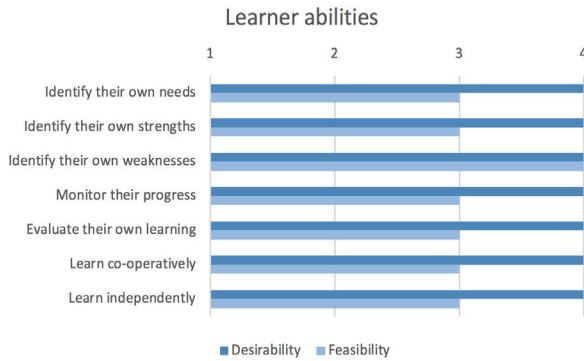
Learner abilities

1
2
3
4

Identify their own needs
Identify their own strengths
Identify their own weaknesses
Monitor their progress
Evaluate their own learning
Learn co-operatively
Learn independently

Desirability
Feasibility